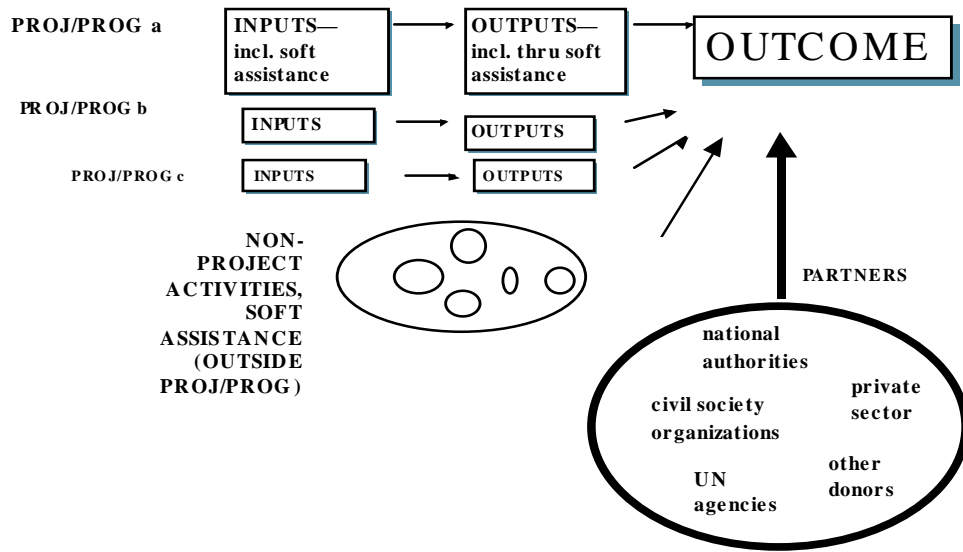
PROJ/PROG a

INPUTS— incl. soft assistance

OUTPUTS— incl. thru soft assistance

OUTCOME

PROJ/PROG b

INPUTS

OUTPUTS

PROJ/PROG c

INPUTS

OUTPUTS

NON-PROJECT ACTIVITIES, SOFT ASSISTANCE (OUTSIDE PROJ/PROG)

PARTNERS

national authorities

private sector

civil society organizations

other donors

UN agencies